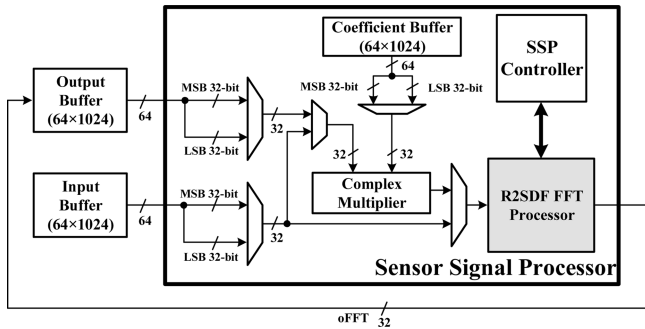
Coefficient Buffer (64×1024)

64

MSB 32-bit

LSB 32-bit

SSP Controller

Output Buffer (64×1024)

64

MSB 32-bit

LSB 32-bit

32

MSB 32-bit

32

32

Complex Multiplier

R2SDF FFT Processor

Input Buffer (64×1024)

64

MSB 32-bit

LSB 32-bit

32

Sensor Signal Processor

oFFT

32